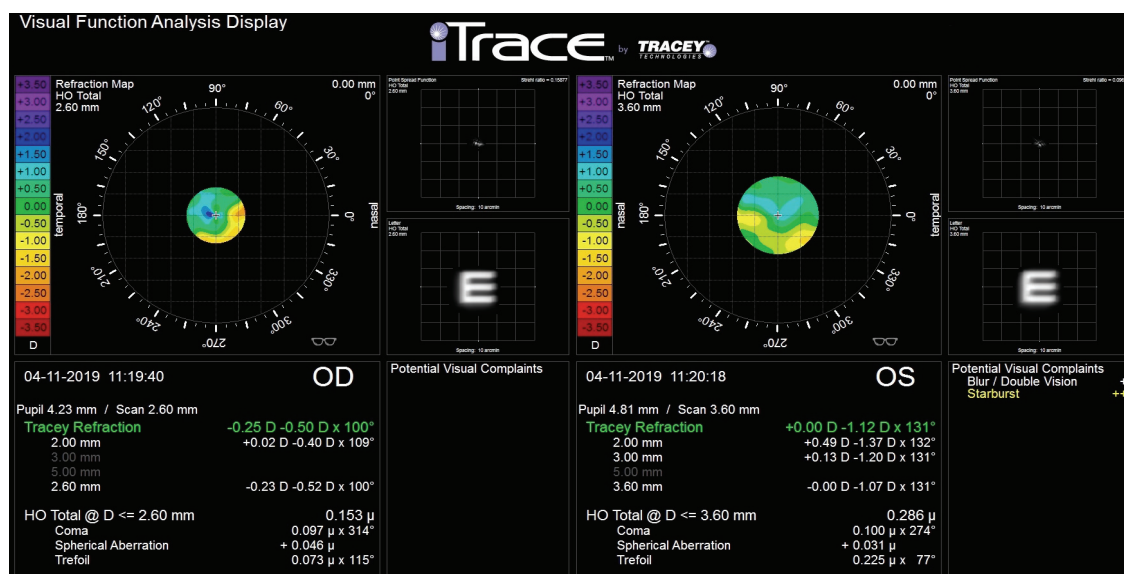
Visual Function Analysis Display

iTrace™ by TRACEY TECHNOLOGIES

+3.50
+3.00
+2.50
+2.00
+1.50
+1.00
+0.50
0.00
-0.50
-1.00
-1.50
-2.00
-2.50
-3.00
-3.50
D

Refraction Map
HO Total
2.60 mm

0.00 mm
0°

90° 60° 30° 0° 330° 300° 270° 240° 210° 180° 150° 120°

temporal
nasal

Point Spread Function
HO Total
2.60 mm
Strehl ratio = 0.15877

Spacing: 10 arcmin

Letter
HO Total
2.60 mm

Spacing: 10 arcmin

+3.50
+3.00
+2.50
+2.00
+1.50
+1.00
+0.50
0.00
-0.50
-1.00
-1.50
-2.00
-2.50
-3.00
-3.50
D

Refraction Map
HO Total
3.60 mm

0.00 mm
0°

90° 60° 30° 0° 330° 300° 270° 240° 210° 180° 150° 120°

nasal
temporal

Point Spread Function
HO Total
3.60 mm
Strehl ratio = 0.096

Spacing: 10 arcmin

Letter
HO Total
3.60 mm

Spacing: 10 arcmin

04-11-2019 11:19:40 OD

Pupil 4.23 mm / Scan 2.60 mm
Tracey Refraction -0.25 D -0.50 D x 100°
2.00 mm +0.02 D -0.40 D x 109°
3.00 mm
5.00 mm
2.60 mm -0.23 D -0.52 D x 100°

HO Total @ D <= 2.60 mm 0.153 µ
Coma 0.097 µ x 314°
Spherical Aberration + 0.046 µ
Trefoil 0.073 µ x 115°

Potential Visual Complaints

04-11-2019 11:20:18 OS

Pupil 4.81 mm / Scan 3.60 mm
Tracey Refraction +0.00 D -1.12 D x 131°
2.00 mm +0.49 D -1.37 D x 132°
3.00 mm +0.13 D -1.20 D x 131°
5.00 mm
3.60 mm -0.00 D -1.07 D x 131°

HO Total @ D <= 3.60 mm 0.286 µ
Coma 0.100 µ x 274°
Spherical Aberration + 0.031 µ
Trefoil 0.225 µ x 77°

Potential Visual Complaints
Blur / Double Vision +
Starburst ++